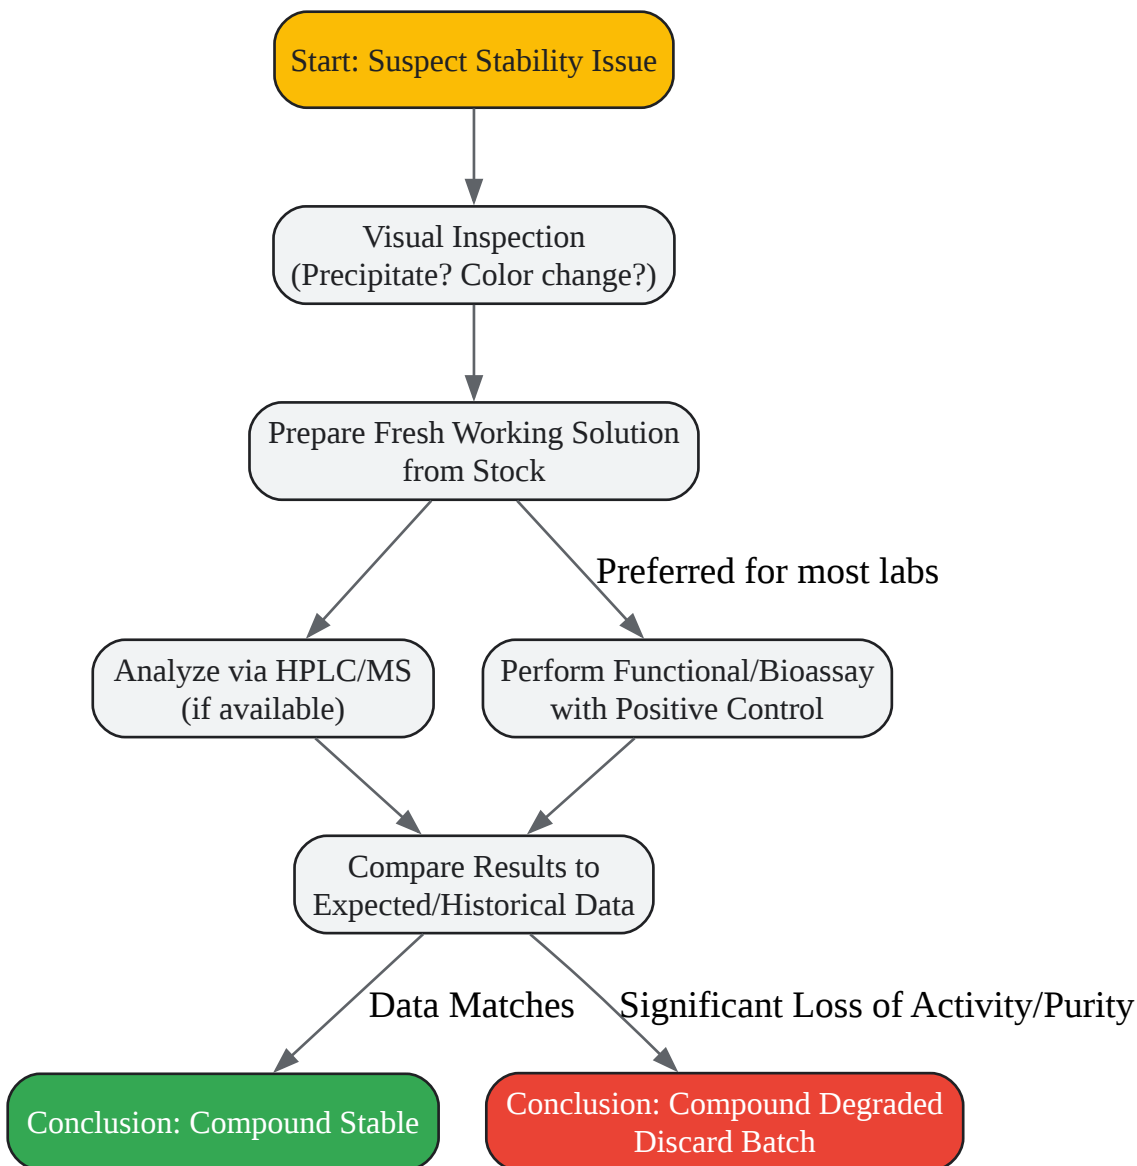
Start: Suspect Stability Issue

Visual Inspection
(Precipitate? Color change?)

Prepare Fresh Working Solution
from Stock

Preferred for most labs

Analyze via HPLC/MS
(if available)

Perform Functional/Bioassay
with Positive Control

Compare Results to
Expected/Historical Data

Data Matches

Significant Loss of Activity/Purity

Conclusion: Compound Stable

Conclusion: Compound Degraded
Discard Batch